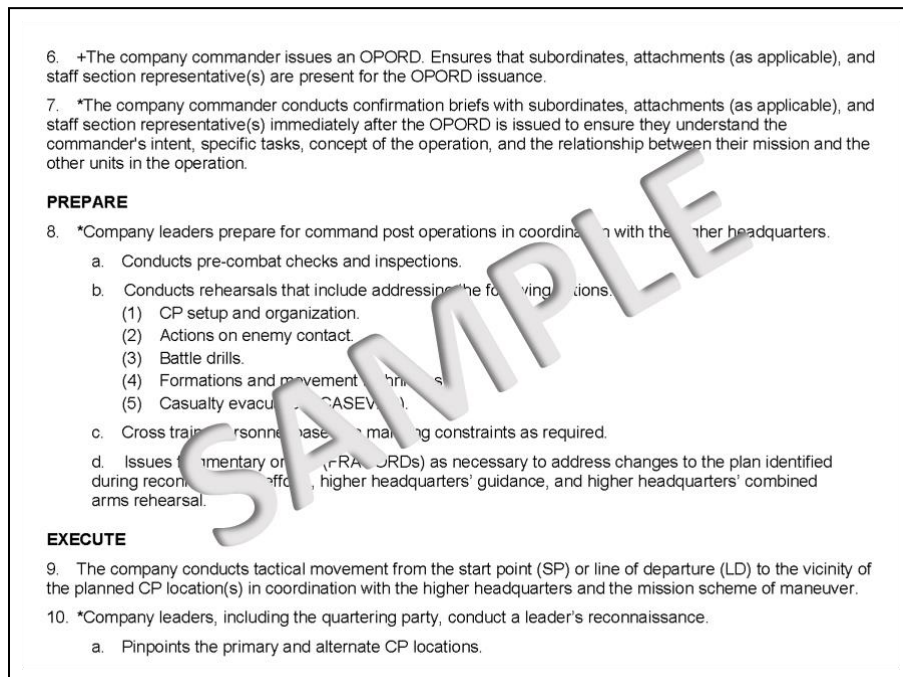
6. +The company commander issues an OPORD. Ensures that subordinates, attachments (as applicable), and staff section representative(s) are present for the OPORD issuance.

7. *The company commander conducts confirmation briefs with subordinates, attachments (as applicable), and staff section representative(s) immediately after the OPORD is issued to ensure they understand the commander's intent, specific tasks, concept of the operation, and the relationship between their mission and the other units in the operation.

PREPARE

8. *Company leaders prepare for command post operations in coordina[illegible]n with the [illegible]her headquarters.

a. Conducts pre-combat checks and inspections.

b. Conducts rehearsals that include addressing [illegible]he fo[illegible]ving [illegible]tions.
(1) CP setup and organization.
(2) Actions on enemy contact.
(3) Battle drills.
(4) Formations and m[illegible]vement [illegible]hn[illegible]s.
(5) Casualty evacu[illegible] CASEV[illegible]).

c. Cross trai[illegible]rsonne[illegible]ase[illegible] ma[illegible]ng constraints as required.

d. Issues f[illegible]mentary or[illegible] (FRA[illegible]ORDs) as necessary to address changes to the plan identified during recon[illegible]ffo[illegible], higher headquarters' guidance, and higher headquarters' combined arms rehearsal.

SAMPLE

EXECUTE

9. The company conducts tactical movement from the start point (SP) or line of departure (LD) to the vicinity of the planned CP location(s) in coordination with the higher headquarters and the mission scheme of maneuver.

10. *Company leaders, including the quartering party, conduct a leader's reconnaissance.

a. Pinpoints the primary and alternate CP locations.